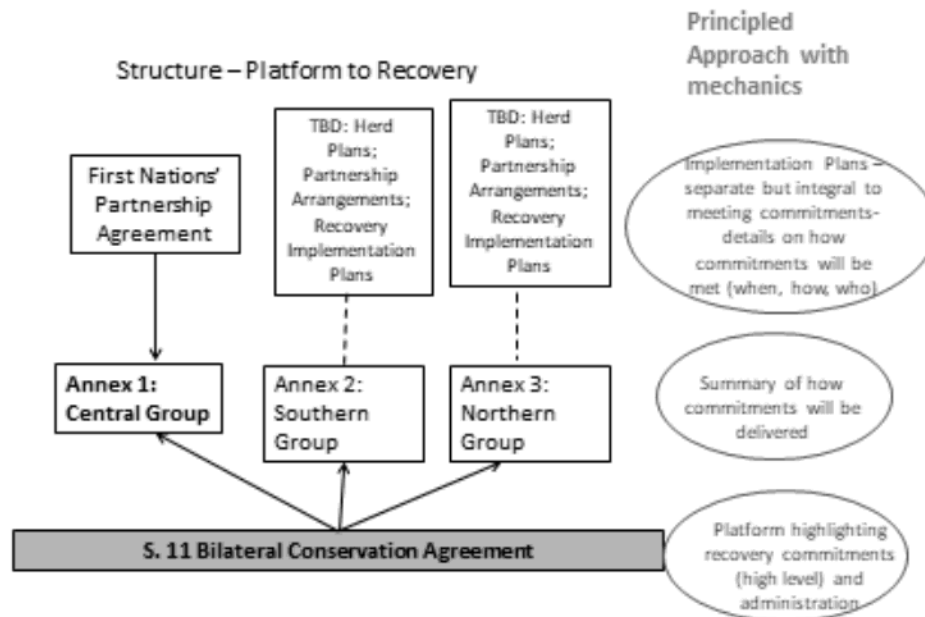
Structure – Platform to Recovery

Principled Approach with mechanics

First Nations' Partnership Agreement

TBD: Herd Plans; Partnership Arrangements; Recovery Implementation Plans

TBD: Herd Plans; Partnership Arrangements; Recovery Implementation Plans

Implementation Plans – separate but integral to meeting commitments- details on how commitments will be met (when, how, who).

Annex 1: Central Group

Annex 2: Southern Group

Annex 3: Northern Group

Summary of how commitments will be delivered

S. 11 Bilateral Conservation Agreement

Platform highlighting recovery commitments (high level) and administration